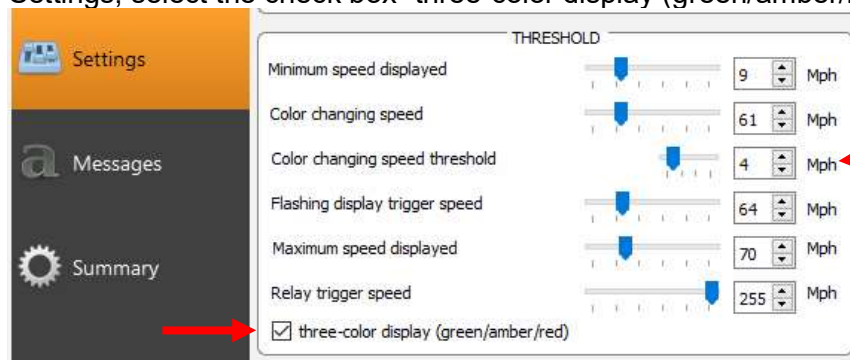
Settings, select the check box "three-color display (green/amber/

Settings

Messages

Summary

THRESHOLD

Minimum speed displayed 9 Mph

Color changing speed 61 Mph

Color changing speed threshold 4 Mph

Flashing display trigger speed 64 Mph

Maximum speed displayed 70 Mph

Relay trigger speed 255 Mph

☑ three-color display (green/amber/red)